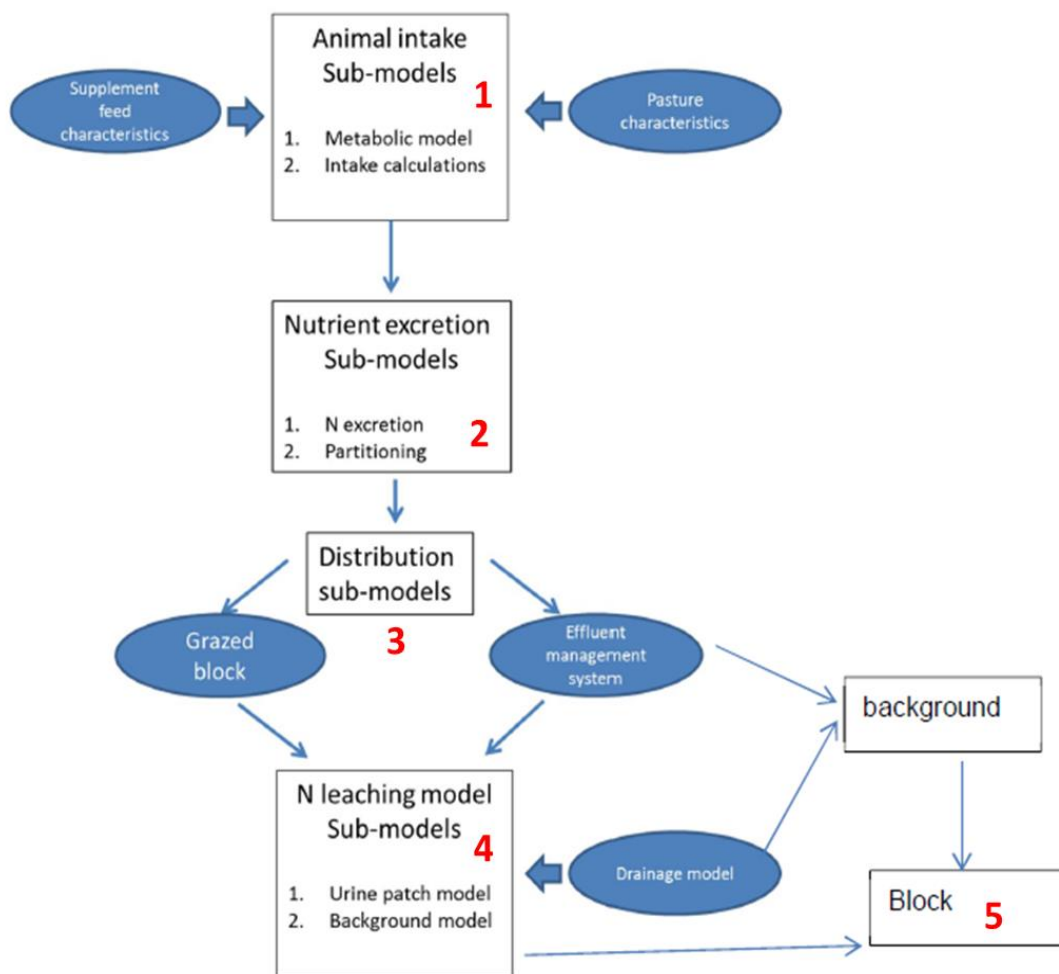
Supplement feed characteristics

Animal intake Sub-models

1

1. Metabolic model
2. Intake calculations

Pasture characteristics

Nutrient excretion Sub-models

1. N excretion
2. Partitioning

2

Distribution sub-models

3

Grazed block

Effluent management system

background

N leaching model Sub-models

4

1. Urine patch model
2. Background model

Drainage model

Block

5